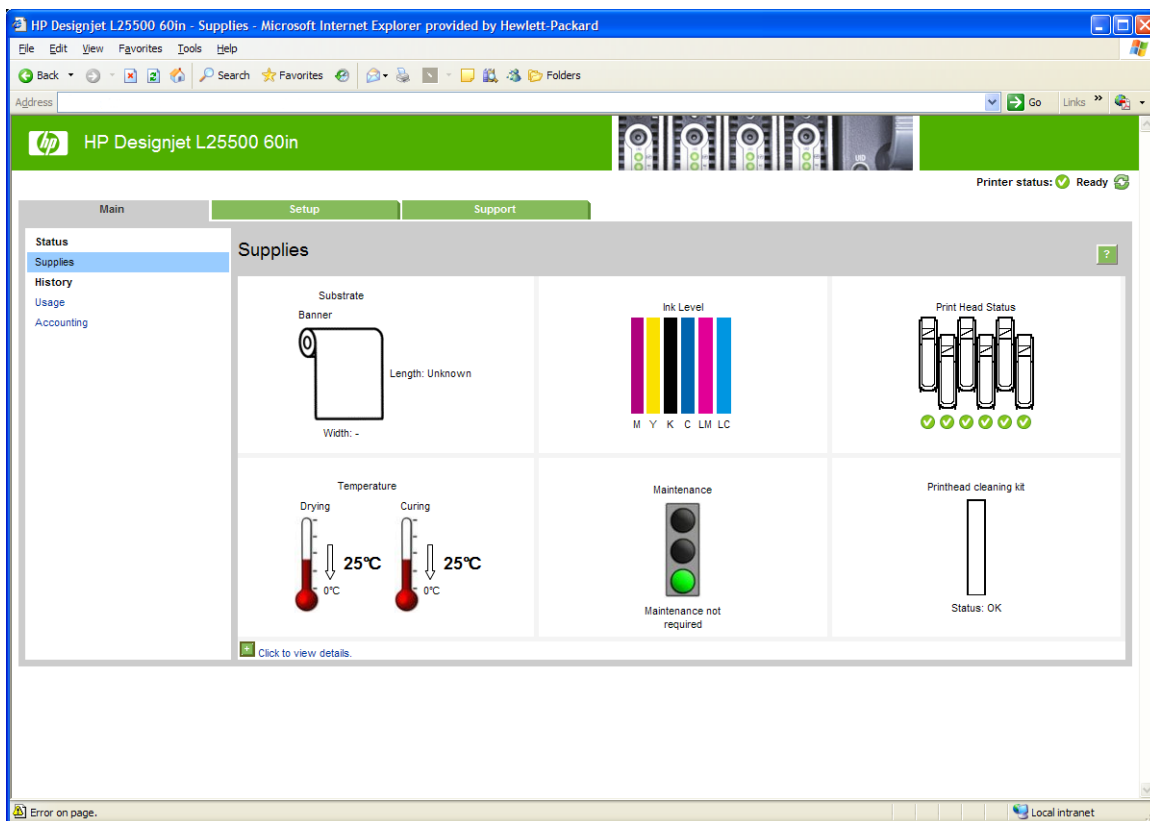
HP Designjet L25500 60in - Supplies - Microsoft Internet Explorer provided by Hewlett-Packard

File Edit View Favorites Tools Help

Back Search Favorites Folders

Address Go Links

HP Designjet L25500 60in

Printer status: Ready

Main Setup Support

Status
Supplies
History
Usage
Accounting

Supplies

?

Substrate
Banner
Length: Unknown
Width: -

Ink Level
M Y K C LM LC

Print Head Status

Temperature
Drying
25℃
0℃
Curing
25℃
0℃

Maintenance
Maintenance not required

Printhead cleaning kit
Status: OK

Click to view details.

Error on page.

Local intranet